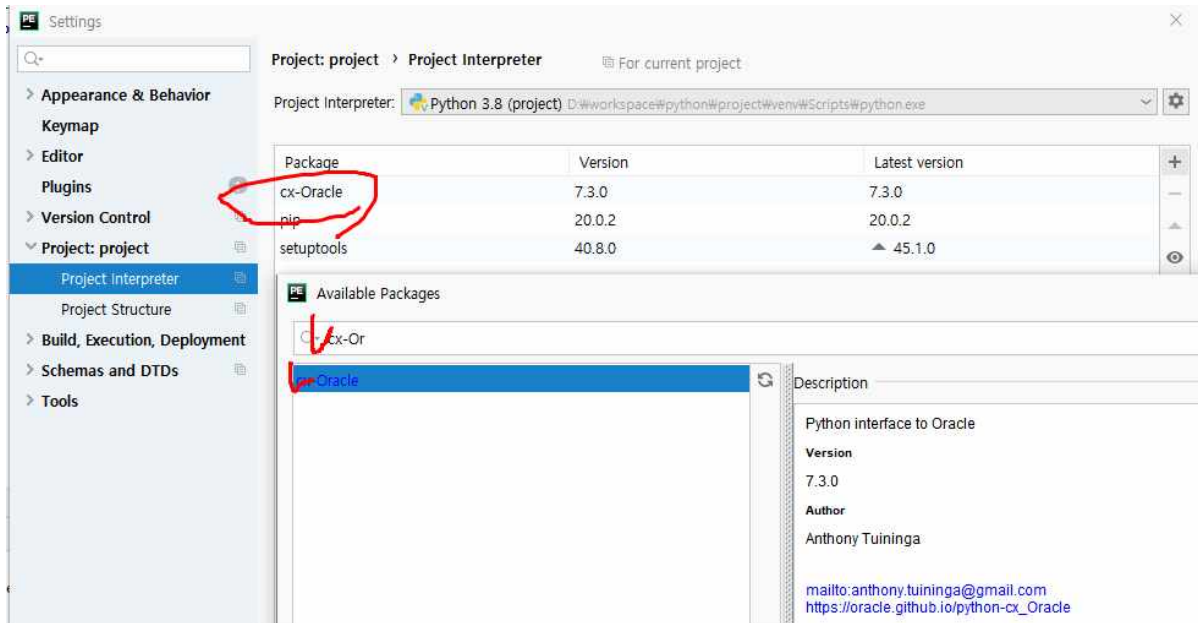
PE Settings

Q-

> Appearance & Behavior
Keymap
> Editor
Plugins
> Version Control
Project: project
Project Interpreter
Project Structure
> Build, Execution, Deployment
> Schemas and DTDs
> Tools

Project: project › Project Interpreter
For current project

Project Interpreter: Python 3.8 (project) D:\workspace\python\project\venv\Scripts\python.exe

| Package | Version | Latest version |
|---|---|---|
| cx-Oracle | 7.3.0 | 7.3.0 |
| pip | 20.0.2 | 20.0.2 |
| setuptools | 40.8.0 | ▲ 45.1.0 |

PE Available Packages

cx-Or

cx-Oracle

Description

Python interface to Oracle
Version
7.3.0
Author
Anthony Tuininga

mailto:anthony.tuininga@gmail.com
https://oracle.github.io/python-cx_Oracle